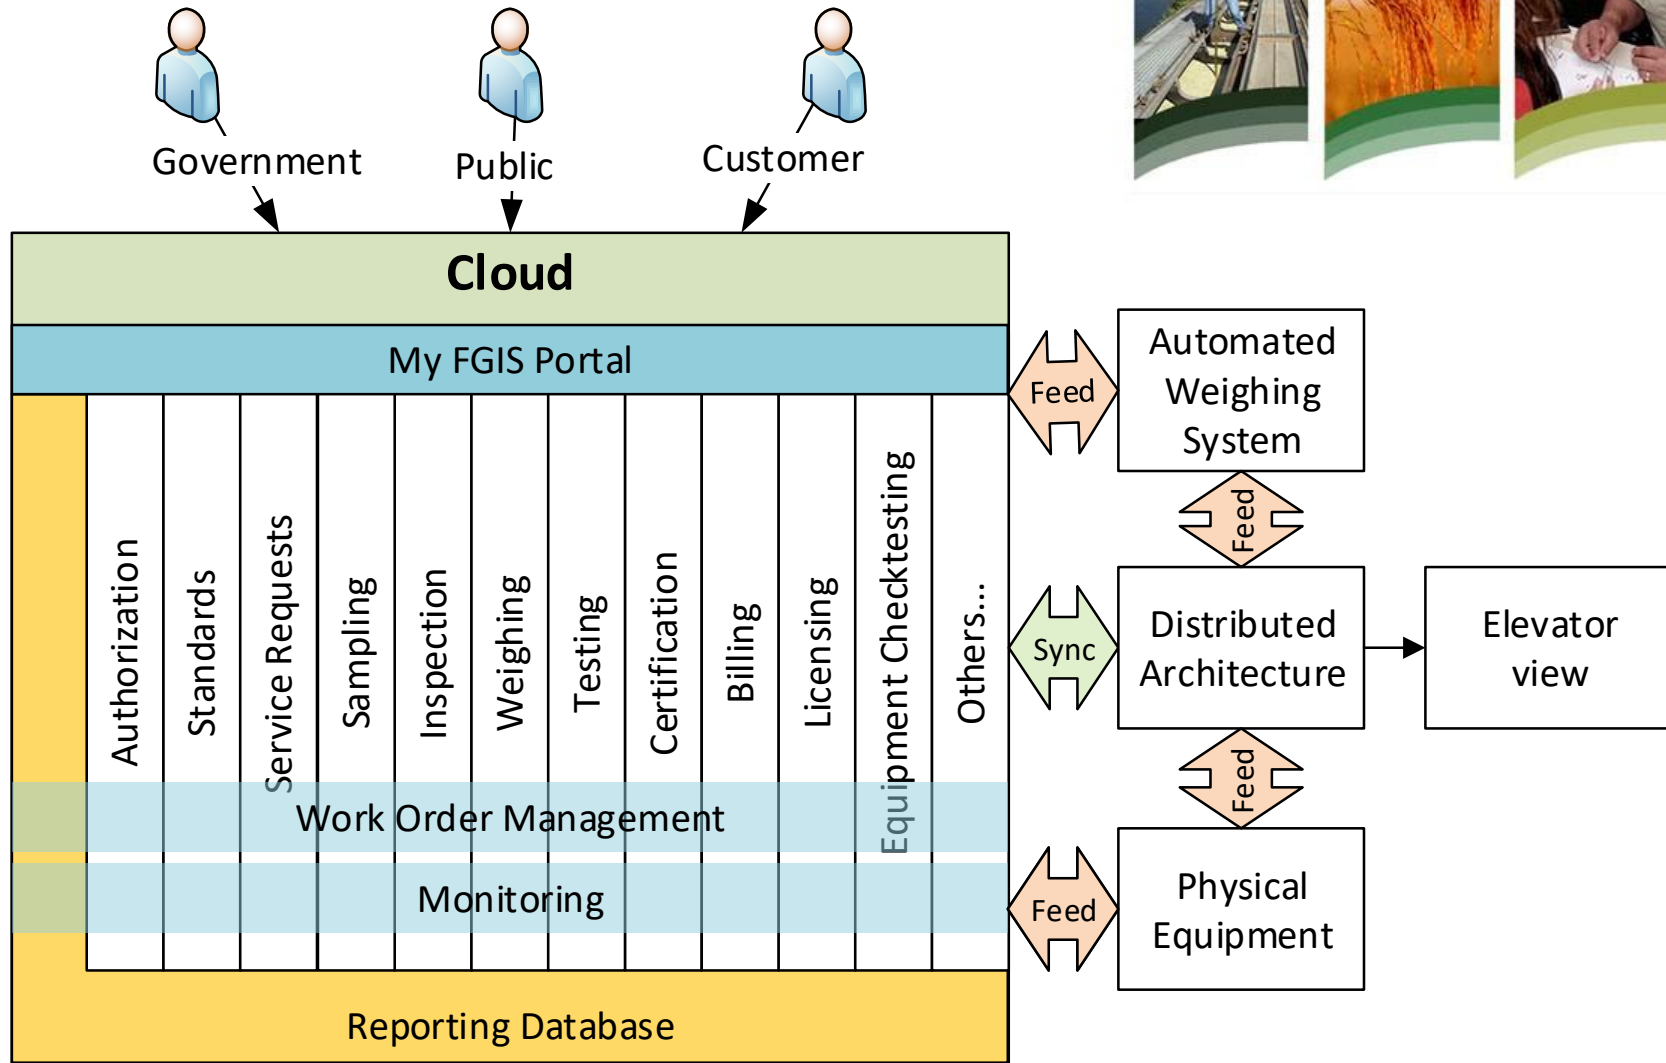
Government

Public

Customer

Cloud

My FGIS Portal

Authorization

Standards

Service Requests

Sampling

Inspection

Weighing

Testing

Certification

Billing

Licensing

Equipment Checktesting

Others...

Work Order Management

Monitoring

Reporting Database

Feed

Automated Weighing System

Feed

Sync

Distributed Architecture

Elevator view

Feed

Feed

Physical Equipment